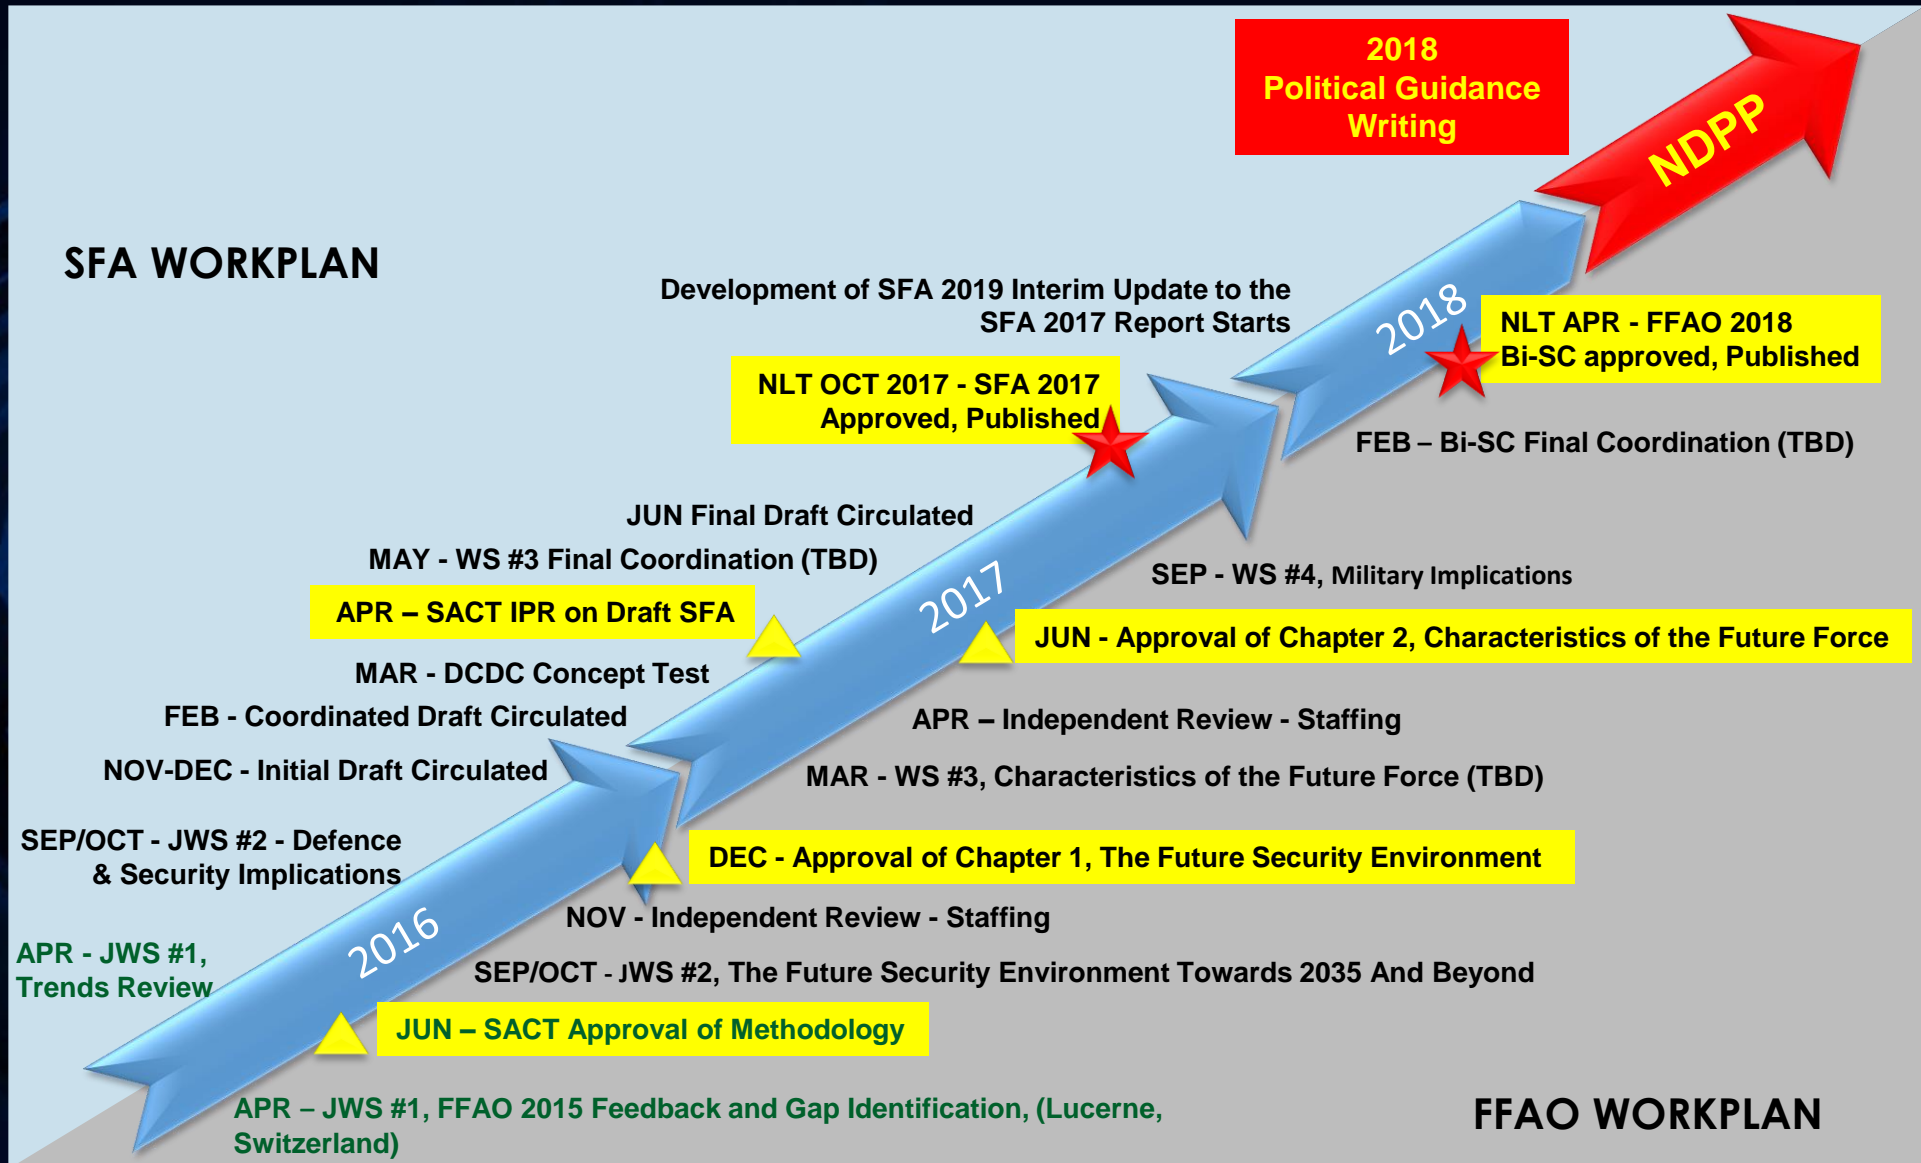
2018
Political Guidance
Writing

NDPP

SFA WORKPLAN

Development of SFA 2019 Interim Update to the SFA 2017 Report Starts

2018

NLT APR - FFAO 2018 Bi-SC approved, Published

NLT OCT 2017 - SFA 2017 Approved, Published

FEB – Bi-SC Final Coordination (TBD)

JUN Final Draft Circulated

MAY - WS #3 Final Coordination (TBD)

2017

SEP - WS #4, Military Implications

APR – SACT IPR on Draft SFA

JUN - Approval of Chapter 2, Characteristics of the Future Force

MAR - DCDC Concept Test

FEB - Coordinated Draft Circulated

APR – Independent Review - Staffing

NOV-DEC - Initial Draft Circulated

MAR - WS #3, Characteristics of the Future Force (TBD)

SEP/OCT - JWS #2 - Defence & Security Implications

DEC - Approval of Chapter 1, The Future Security Environment

2016

NOV - Independent Review - Staffing

APR - JWS #1, Trends Review

SEP/OCT - JWS #2, The Future Security Environment Towards 2035 And Beyond

JUN – SACT Approval of Methodology

APR – JWS #1, FFAO 2015 Feedback and Gap Identification, (Lucerne, Switzerland)

FFAO WORKPLAN